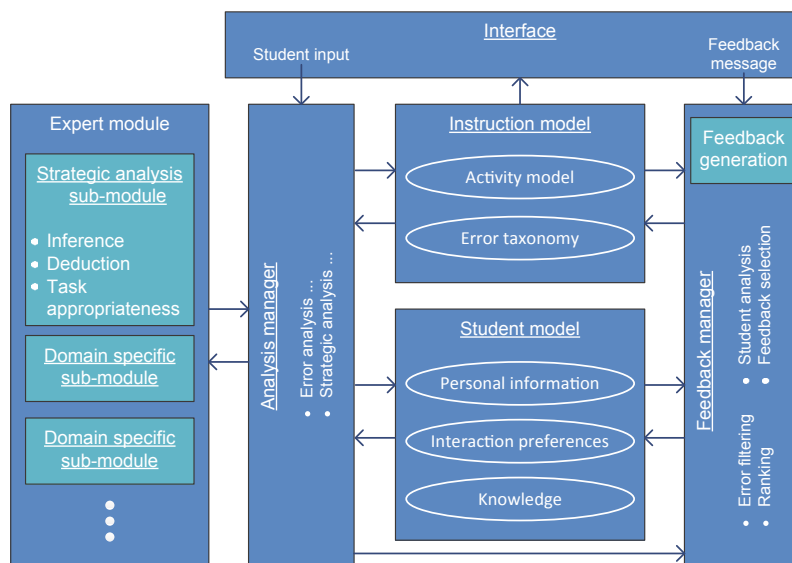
Interface

Student input

Feedback message

Expert module

Strategic analysis sub-module

- Inference
- Deduction
- Task appropriateness

Domain specific sub-module

Domain specific sub-module

Analysis manager

- Error analysis ...
- Strategic analysis ...

Instruction model

Activity model

Error taxonomy

Student model

Personal information

Interaction preferences

Knowledge

Feedback generation

Feedback manager

- Student analysis
- Feedback selection

- Error filtering
- Ranking